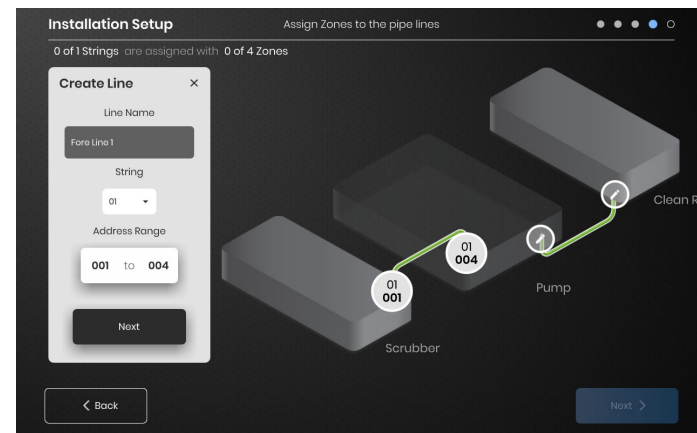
Installation Setup

Assign Zones to the pipe lines

0 of 1 Strings are assigned with 0 of 4 Zones

Create Line ×

Line Name

Fore Line 1

String

01 ▾

Address Range

001 to 004

Next

01
004

01
001

Pump

Scrubber

Clean R

‹ Back

Next ›